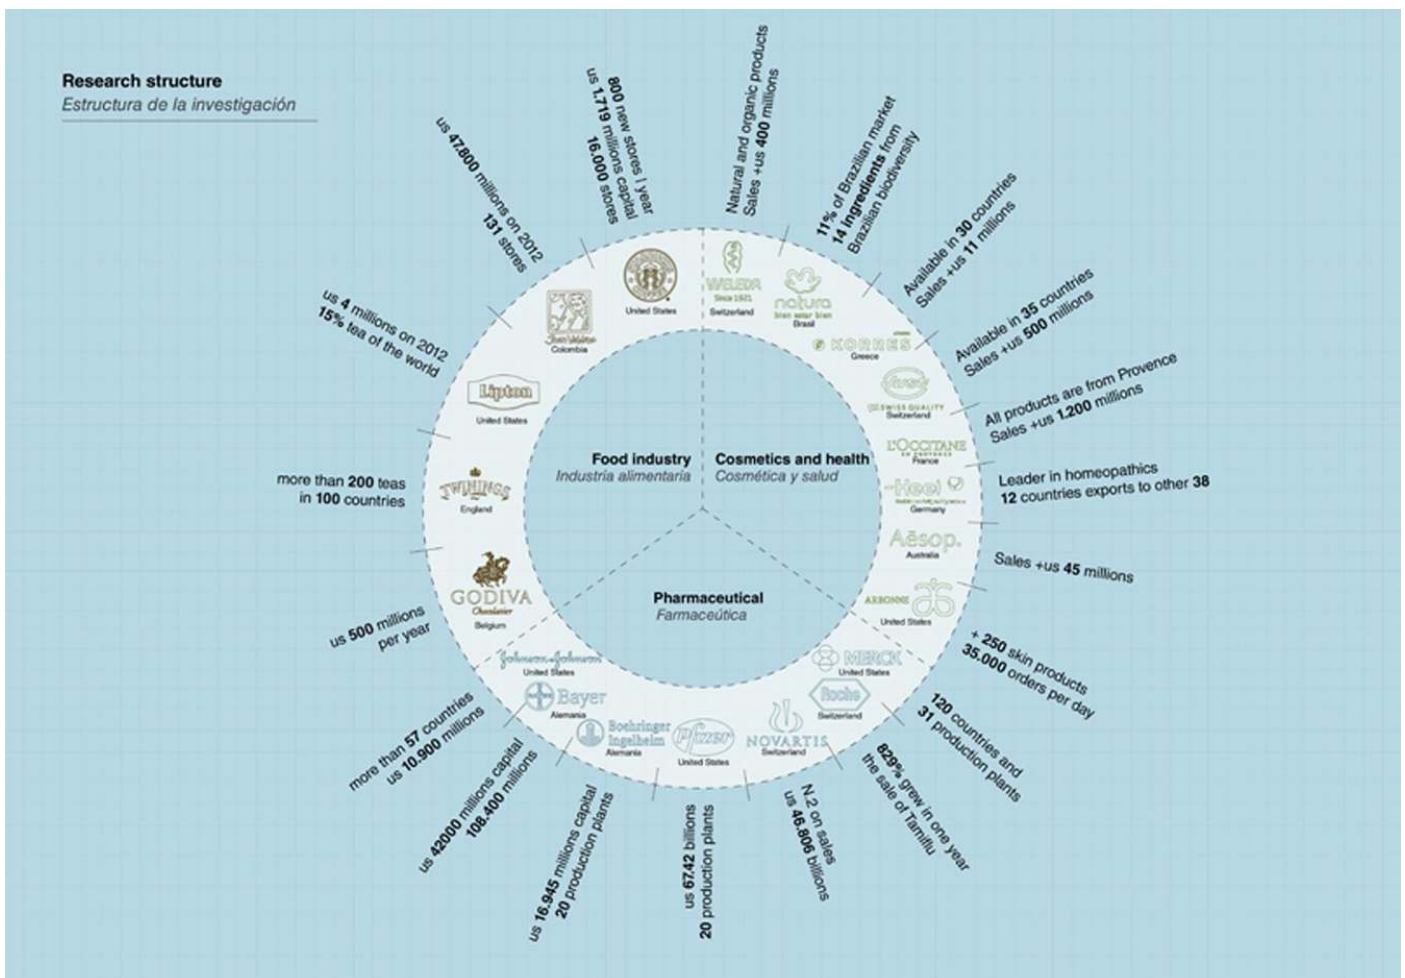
Research structure
Estructura de la investigación

Food industry
Industria alimentaria

Cosmetics and health
Cosmética y salud

Pharmaceutical
Farmaceútica

us 47.800 millions on 2012
131 stores

800 new stores | year
us 1.719 millions capital
16.000 stores

Natural and organic products
Sales +us 400 millions

11% of Brazilian market
14 ingredients from
Brazilian biodiversity

Available in 30 countries
Sales +us 11 millions

Available in 35 countries
Sales +us 500 millions

All products are from Provence
Sales +us 1.200 millions

Leader in homeopathics
12 countries exports to other 38

Sales +us 45 millions

+ 250 skin products
35.000 orders per day

120 countries and
31 production plants

829% grew in one year
the sale of Tamiflu

N.2 on sales
us 46.806 billions

us 67.42 billions
20 production plants

us 16.945 millions capital
20 production plants

us 42000 millions capital
108.400 millions

more than 57 countries
us 10.900 millions

us 500 millions
per year

more than 200 teas
in 100 countries

us 4 millions on 2012
15% tea of the world

Juan Valdez
Colombia

United States

WELEDA
Since 1921
Switzerland

natura
bien estar bien
Brasil

KORRES
Greece

SWISS QUALITY
Switzerland

L'OCCITANE
EN PROVENCE
France

Heel
Germany

Aēsop.
Australia

ARBONNE
United States

MERCK
United States

Roche
Switzerland

NOVARTIS
Switzerland

Pfizer
United States

Boehringer Ingelheim
Alemania

Bayer
Alemania

Johnson & Johnson
United States

GODIVA
Chocolatier
Belgium

TWININGS
England

Lipton
United States